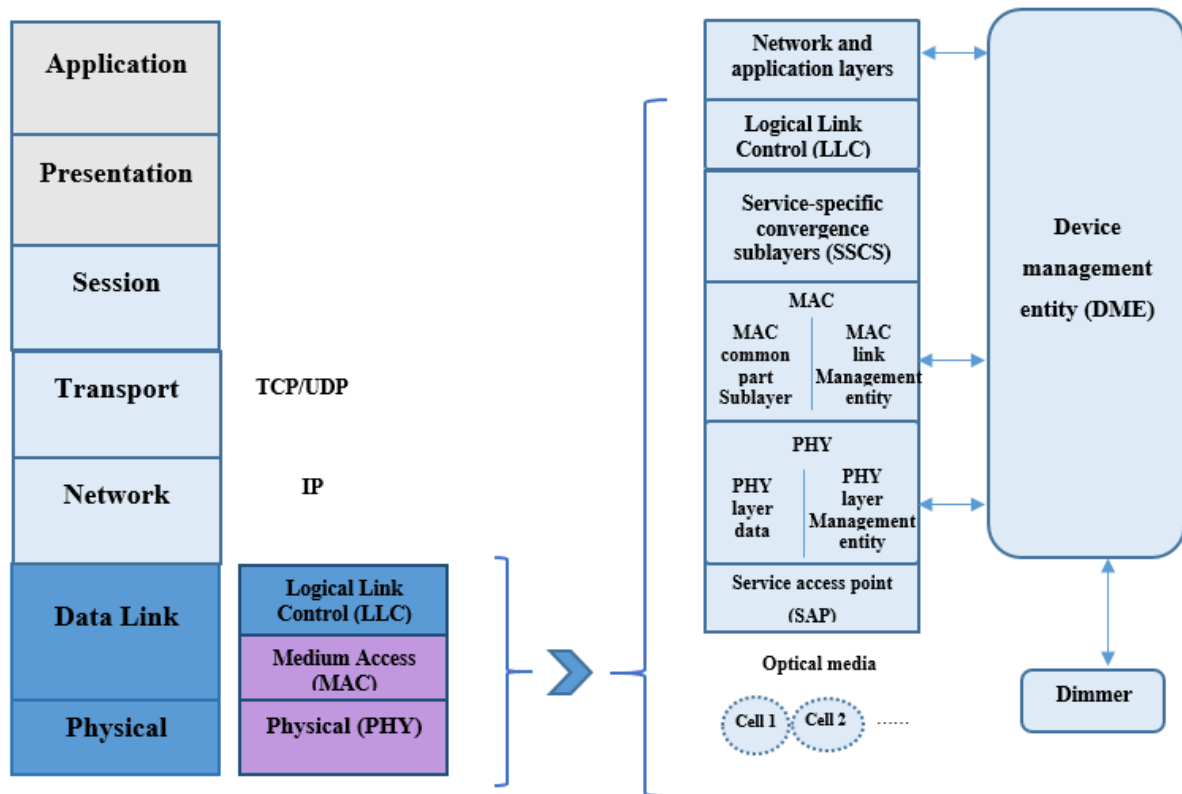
Application

Presentation

Session

Transport

TCP/UDP

Network

IP

Data Link

Physical

Logical Link Control (LLC)

Medium Access (MAC)

Physical (PHY)

Network and application layers

Logical Link Control (LLC)

Service-specific convergence sublayers (SSCS)

MAC

MAC common part Sublayer

MAC link Management entity

PHY

PHY layer data

PHY layer Management entity

Service access point (SAP)

Optical media

Cell 1

Cell 2

......

Device management entity (DME)

Dimmer